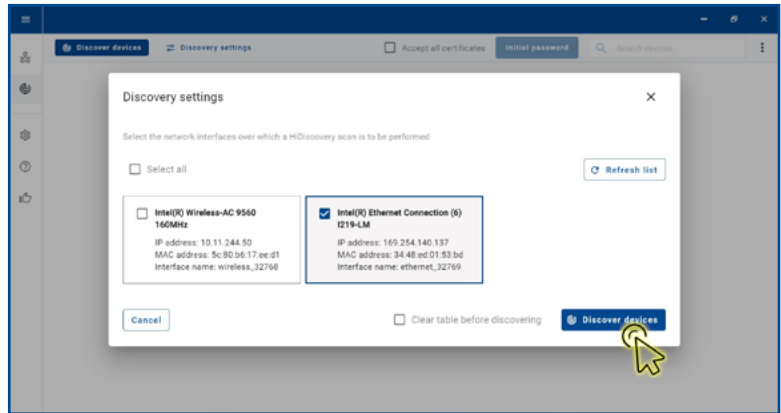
Discover devices
Discovery settings
Accept all certificates
Initial password
Search devices

Discovery settings

Select the network interfaces over which a HiDiscovery scan is to be performed

Select all

Refresh list

Intel(R) Wireless-AC 9560 160MHz
IP address: 10.11.244.50
MAC address: 5c:80:b6:17:ee:d1
Interface name: wireless_32768

Intel(R) Ethernet Connection (6) I219-LM
IP address: 169.254.140.137
MAC address: 34:48:ed:01:53:bd
Interface name: ethernet_32769

Cancel

Clear table before discovering

Discover devices